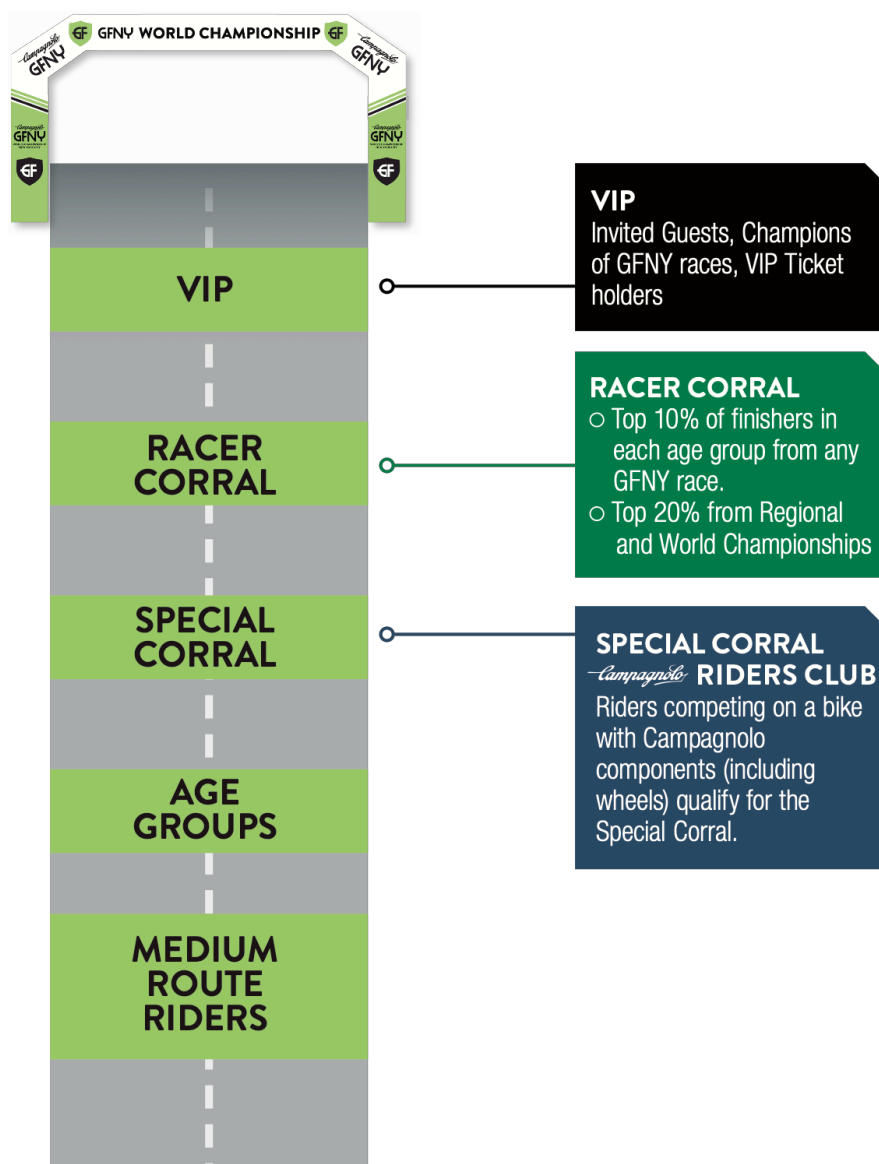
GF GFNY WORLD CHAMPIONSHIP GF

Campagnolo GFNY

Campagnolo GFNY

Campagnolo GFNY

GF

Campagnolo GFNY

GF

VIP

RACER CORRAL

SPECIAL CORRAL

AGE GROUPS

MEDIUM ROUTE RIDERS

VIP
Invited Guests, Champions of GFNY races, VIP Ticket holders

RACER CORRAL
○ Top 10% of finishers in each age group from any GFNY race.
○ Top 20% from Regional and World Championships

SPECIAL CORRAL
Campagnolo RIDERS CLUB
Riders competing on a bike with Campagnolo components (including wheels) qualify for the Special Corral.